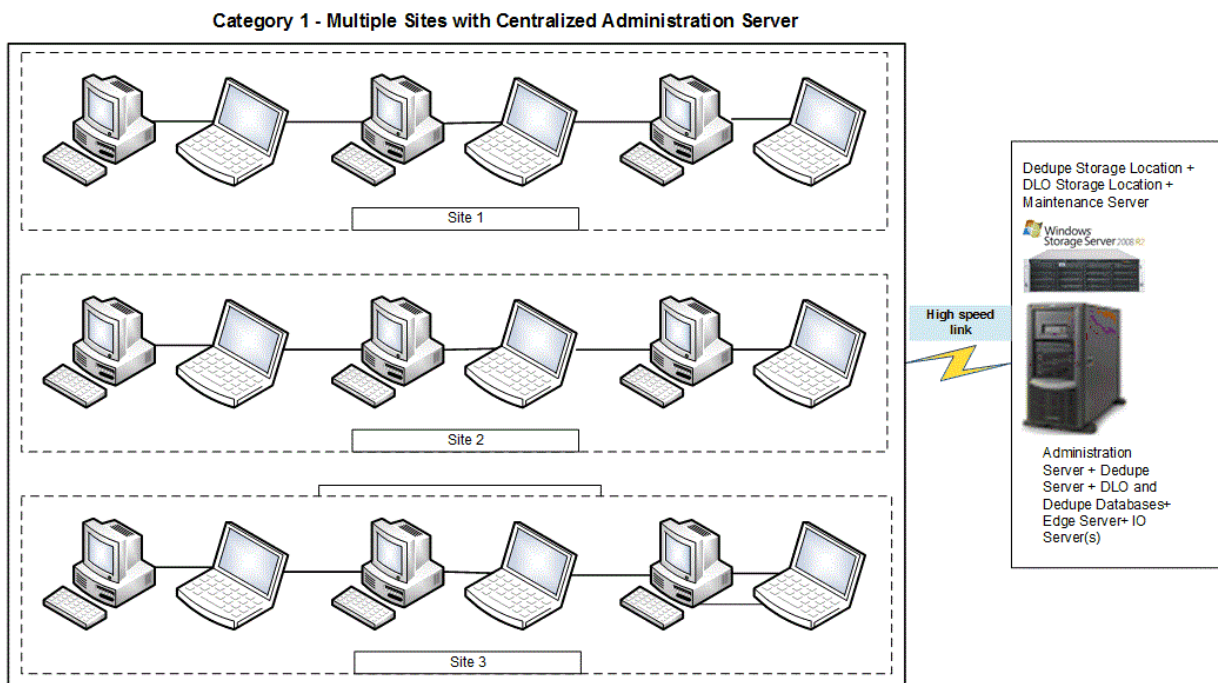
Category 1 - Multiple Sites with Centralized Administration Server

Site 1

Site 2

Site 3

High speed link

Dedupe Storage Location + DLO Storage Location + Maintenance Server

Windows Storage Server 2008 R2

Administration Server + Dedupe Server + DLO and Dedupe Databases+ Edge Server+ IO Server(s)